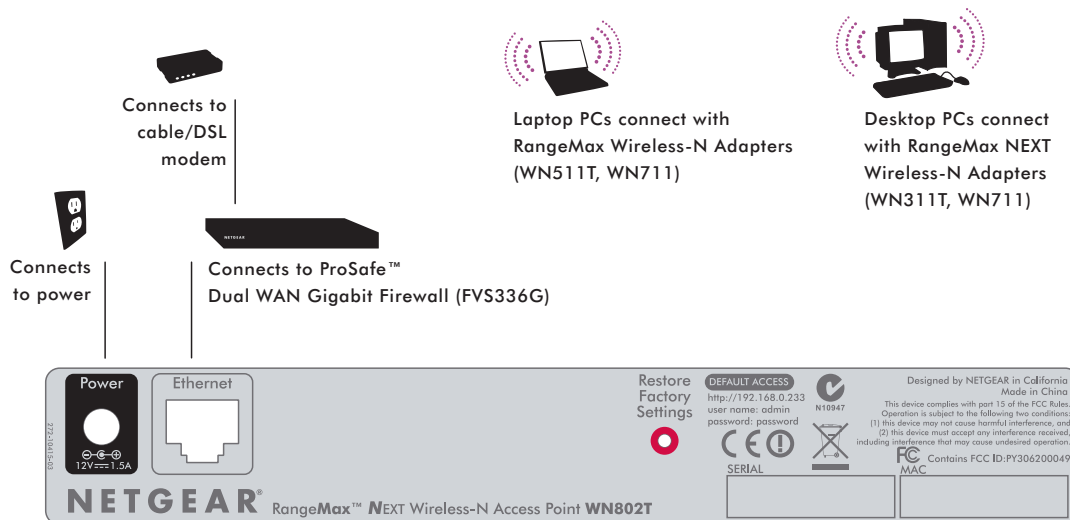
Connects to cable/DSL modem

Laptop PCs connect with RangeMax Wireless-N Adapters (WN511T, WN711)

Desktop PCs connect with RangeMax NEXT Wireless-N Adapters (WN311T, WN711)

NETGEAR

Connects to power

Connects to ProSafe™ Dual WAN Gigabit Firewall (FVS336G)

Power

272-10415-03

12V ⎓ 1.5A

Ethernet

Restore Factory Settings

DEFAULT ACCESS
http://192.168.0.233
user name: admin
password: password

N10947

Designed by NETGEAR in California
Made in China
This device complies with part 15 of the FCC Rules.
Operation is subject to the following two conditions:
(1) this device may not cause harmful interference, and
(2) this device must accept any interference received,
including interference that may cause undesired operation.

FC Contains FCC ID:PY306200049

SERIAL

MAC

NETGEAR® RangeMax™ NEXT Wireless-N Access Point WN802T